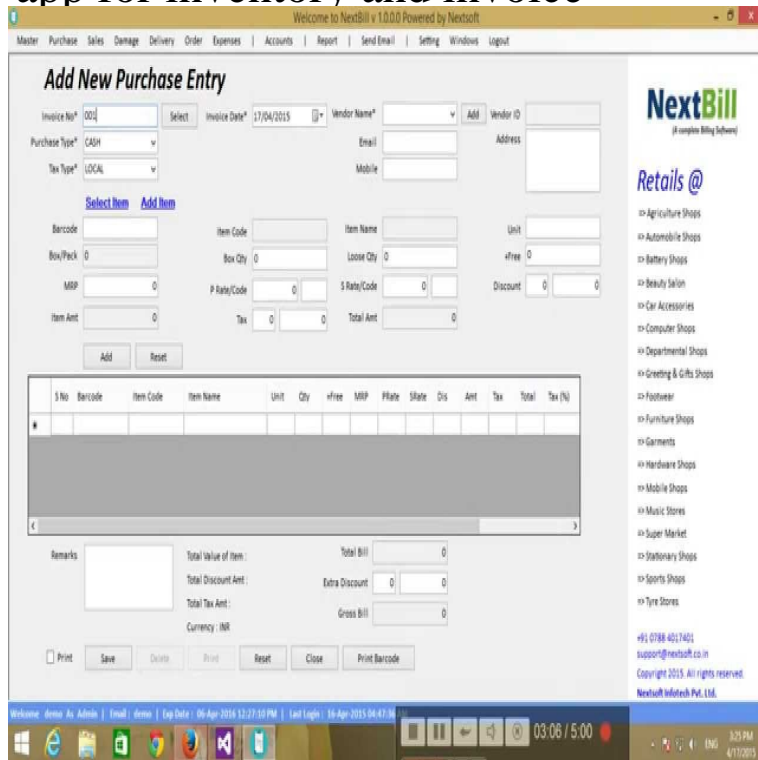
app for inventory and invoice

Welcome to NextBill v 1.0.0.0 Powered by Nextsoft

Master Purchase Sales Damage Delivery Order Expenses | Accounts | Report | Send Email | Setting Windows Logout

Add New Purchase Entry

Invoice No* 001 Select Invoice Date* 17/04/2015 Vendor Name* Add Vendor ID
Purchase Type* CASH Email Address
Tax Type* LOCAL Mobile

Select Item Add Item

Barcode Item Code Item Name Unit
Box/Pack 0 Box Qty 0 Loose Qty 0 +Free 0
MRP 0 P Rate/Code 0 S Rate/Code 0 Discount 0 0
Item Amt 0 Tax 0 0 Total Amt 0

Add Reset

| S No | Barcode | Item Code | Item Name | Unit | Qty | +Free | MRP | PRate | SRate | Dis | Amt | Tax | Total | Tax (%) |
|---|---|---|---|---|---|---|---|---|---|---|---|---|---|---|
| | | | | | | | | | | | | | | |

Remarks Total Value of Item : Total Bill 0
Total Discount Amt : Extra Discount 0 0
Total Tax Amt : Gross Bill 0
Currency : INR

Print Save Delete Print Reset Close Print Barcode

NextBill
(A complete Billing Software)

Retails @
Agriculture Shops
Automobile Shops
Battery Shops
Beauty Salon
Car Accessories
Computer Shops
Departmental Shops
Greeting & Gifts Shops
Footwear
Furniture Shops
Garments
Hardware Shops
Mobile Shops
Music Stores
Super Market
Stationary Shops
Sports Shops
Tyre Stores

+91 0788 4017401
support@nextsoft.co.in
Copyright 2015. All rights reserved.
Nextsoft Infotech Pvt. Ltd.

Welcome demo As Admin | Email : demo | Exp Date : 06-Apr-2016 12:27:10 PM | Last Login : 16-Apr-2015 04:47:36

03:06 / 5:00

ENG 3:25 PM 4/17/2015